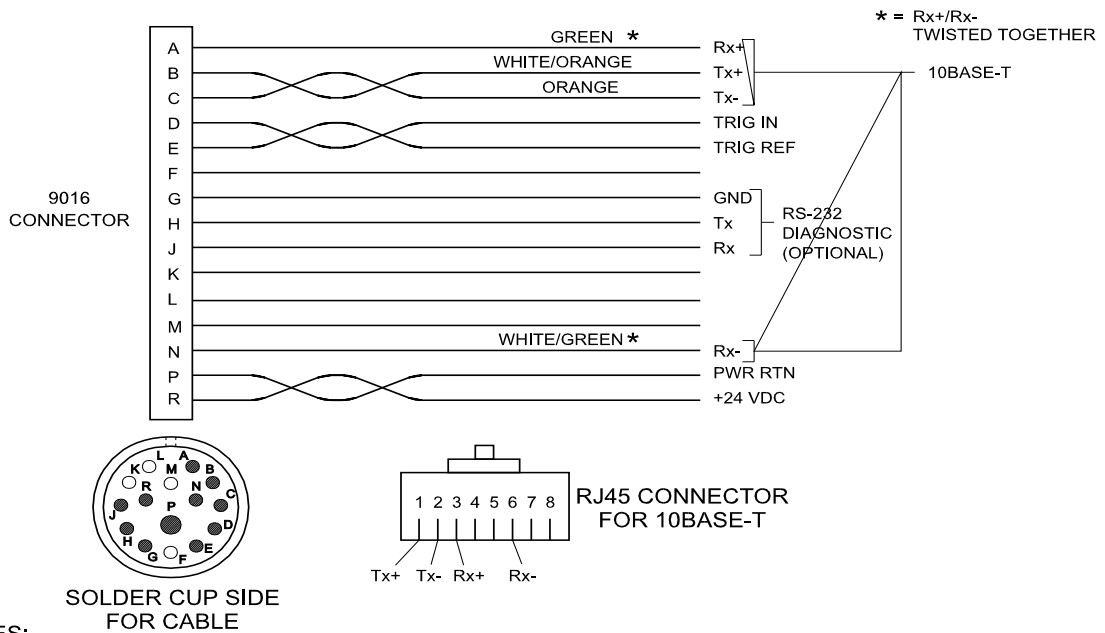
* = Rx+/Rx- TWISTED TOGETHER

9016 CONNECTOR

A
B
C
D
E
F
G
H
J
K
L
M
N
P
R

GREEN *
WHITE/ORANGE
ORANGE
WHITE/GREEN *

Rx+
Tx+
Tx-
TRIG IN
TRIG REF
GND
Tx
Rx
Rx-
PWR RTN
+24 VDC

10BASE-T

RS-232 DIAGNOSTIC (OPTIONAL)

L A K M B R N C P J D H E G F

SOLDER CUP SIDE FOR CABLE

1 2 3 4 5 6 7 8

RJ45 CONNECTOR FOR 10BASE-T

Tx+ Tx- Rx+ Rx-

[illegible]ES: